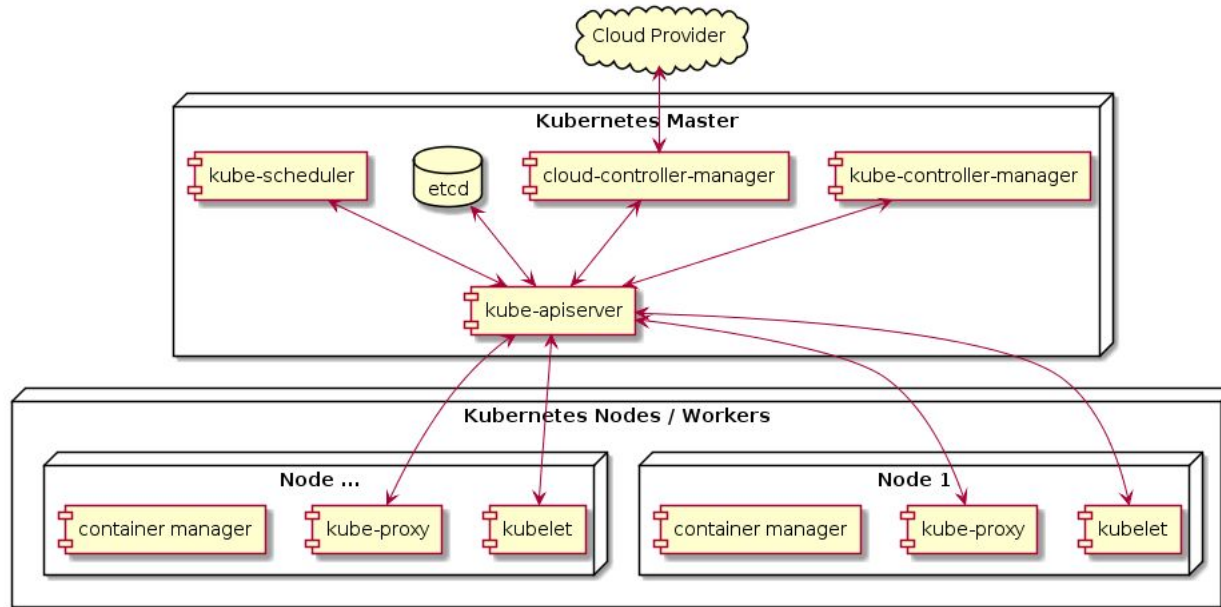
Cloud Provider

Kubernetes Master

kube-scheduler

etcd

cloud-controller-manager

kube-controller-manager

kube-apiserver

Kubernetes Nodes / Workers

Node ...

container manager

kube-proxy

kubelet

Node 1

container manager

kube-proxy

kubelet